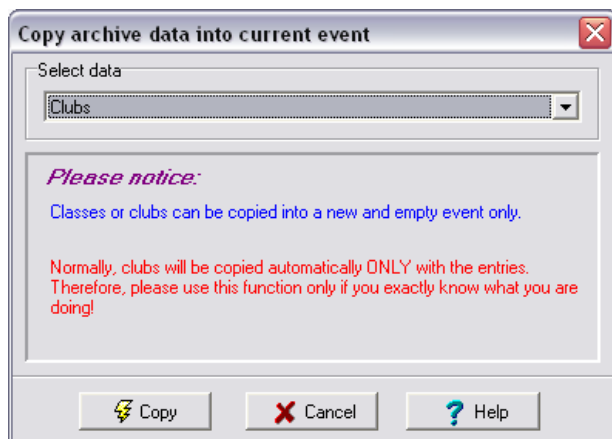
Copy archive data into current event

Select data

Clubs

Please notice:

Classes or clubs can be copied into a new and empty event only.

Normally, clubs will be copied automatically ONLY with the entries. Therefore, please use this function only if you exactly know what you are doing!

Copy

Cancel

Help